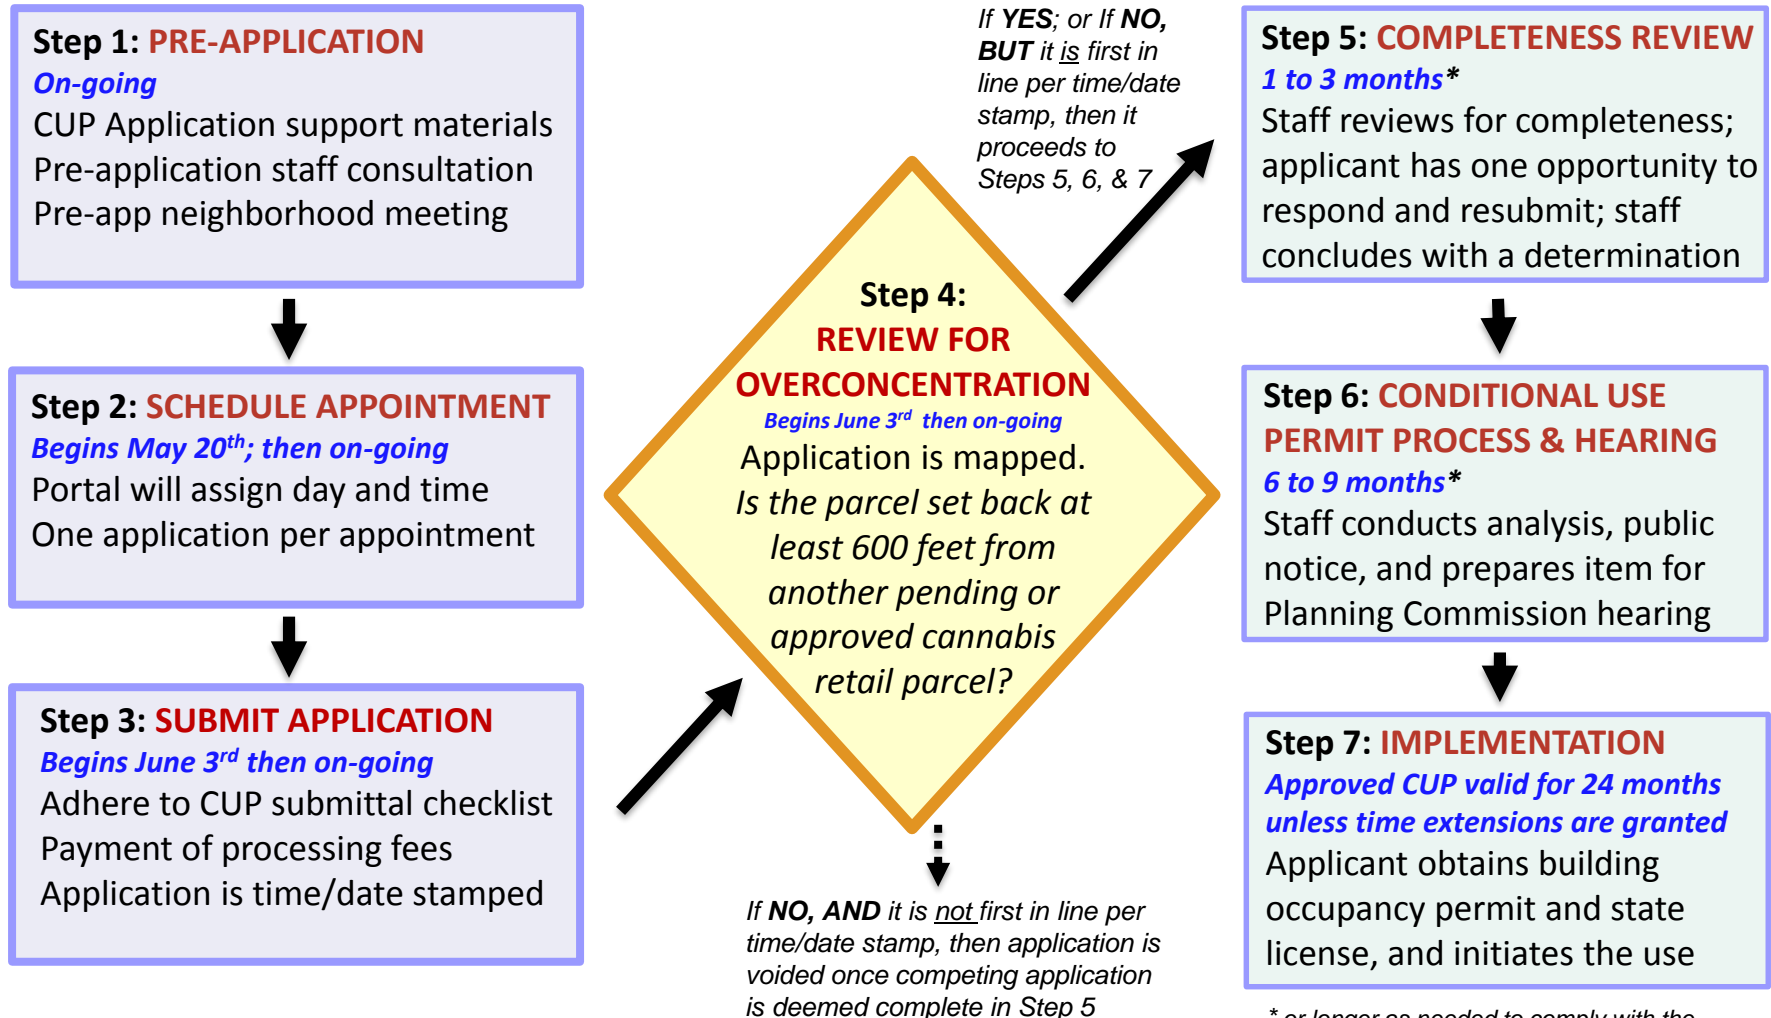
Step 1: PRE-APPLICATION
On-going
CUP Application support materials
Pre-application staff consultation
Pre-app neighborhood meeting

Step 2: SCHEDULE APPOINTMENT
Begins May 20$^{th}$; then on-going
Portal will assign day and time
One application per appointment

Step 3: SUBMIT APPLICATION
Begins June 3$^{rd}$ then on-going
Adhere to CUP submittal checklist
Payment of processing fees
Application is time/date stamped

If YES; or If NO, BUT it is first in line per time/date stamp, then it proceeds to Steps 5, 6, & 7

Step 4:
REVIEW FOR OVERCONCENTRATION
Begins June 3$^{rd}$ then on-going
Application is mapped.
Is the parcel set back at least 600 feet from another pending or approved cannabis retail parcel?

If NO, AND it is not first in line per time/date stamp, then application is voided once competing application is deemed complete in Step 5

Step 5: COMPLETENESS REVIEW
1 to 3 months*
Staff reviews for completeness; applicant has one opportunity to respond and resubmit; staff concludes with a determination

Step 6: CONDITIONAL USE PERMIT PROCESS & HEARING
6 to 9 months*
Staff conducts analysis, public notice, and prepares item for Planning Commission hearing

Step 7: IMPLEMENTATION
Approved CUP valid for 24 months unless time extensions are granted
Applicant obtains building occupancy permit and state license, and initiates the use

* or longer as needed to comply with the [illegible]